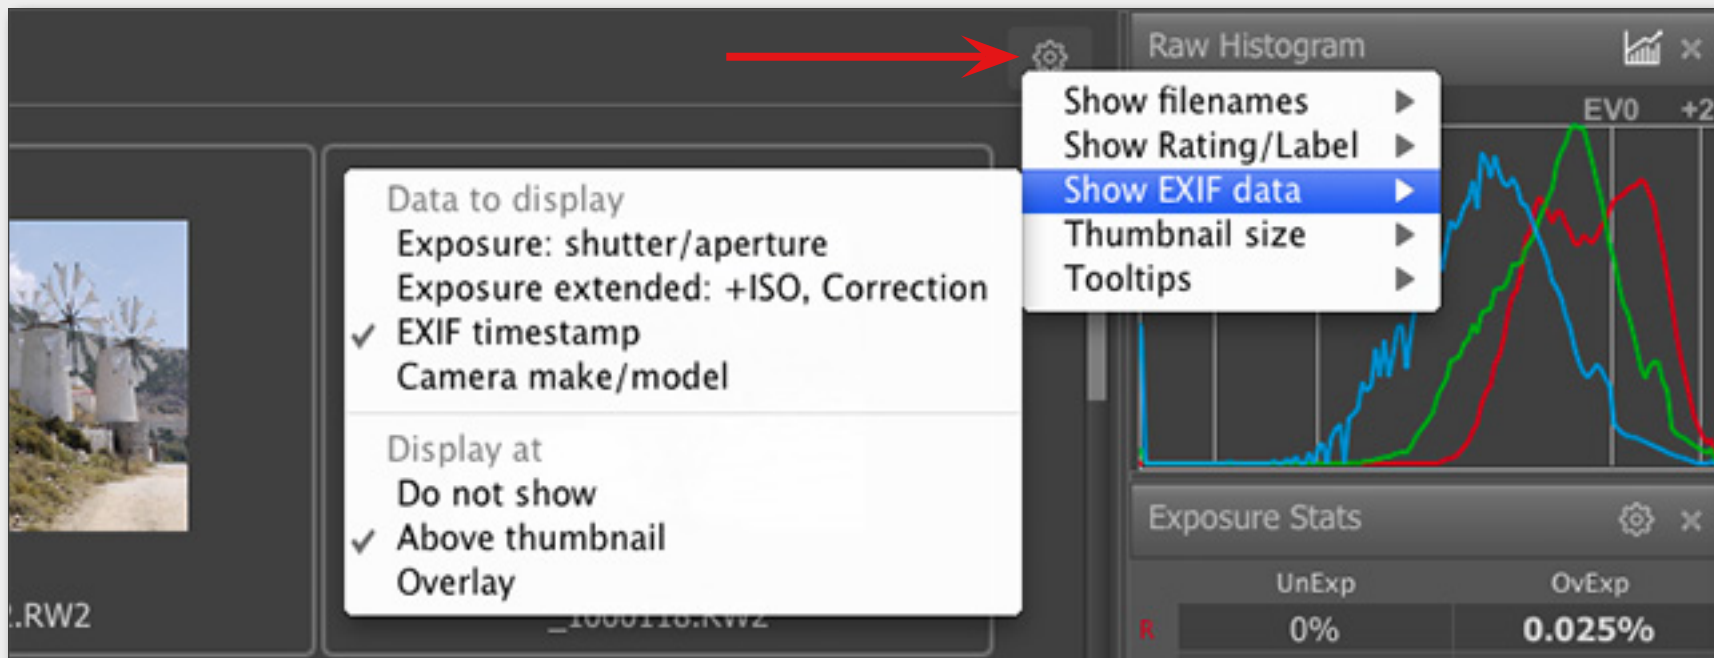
Raw Histogram

EV0 +2

Show filenames ▶
Show Rating/Label ▶
Show EXIF data ▶
Thumbnail size ▶
Tooltips ▶

Data to display
Exposure: shutter/aperture
Exposure extended: +ISO, Correction
✓ EXIF timestamp
Camera make/model

Display at
Do not show
✓ Above thumbnail
Overlay

.RW2

_1060118.RW2

Exposure Stats

| | UnExp | OvExp |
|---|---|---|
| R | 0% | 0.025% |